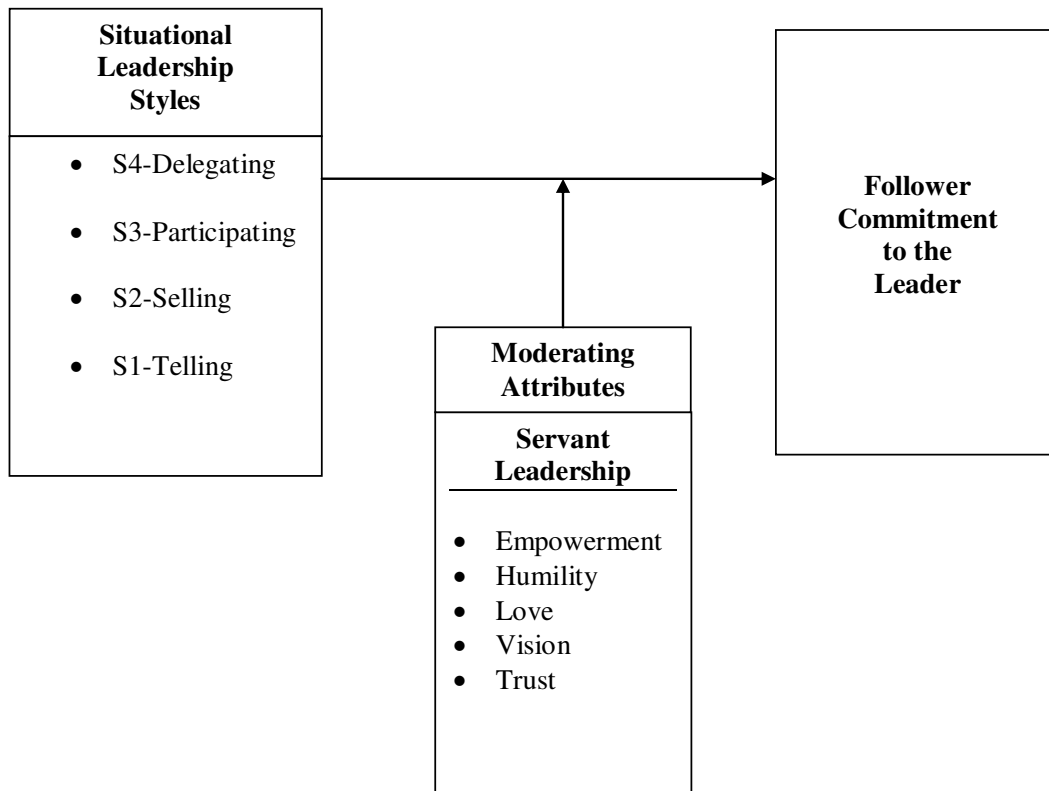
**Situational Leadership Styles**

- S4-Delegating
- S3-Participating
- S2-Selling
- S1-Telling

**Follower Commitment to the Leader**

**Moderating Attributes**

**Servant Leadership**

- Empowerment
- Humility
- Love
- Vision
- Trust